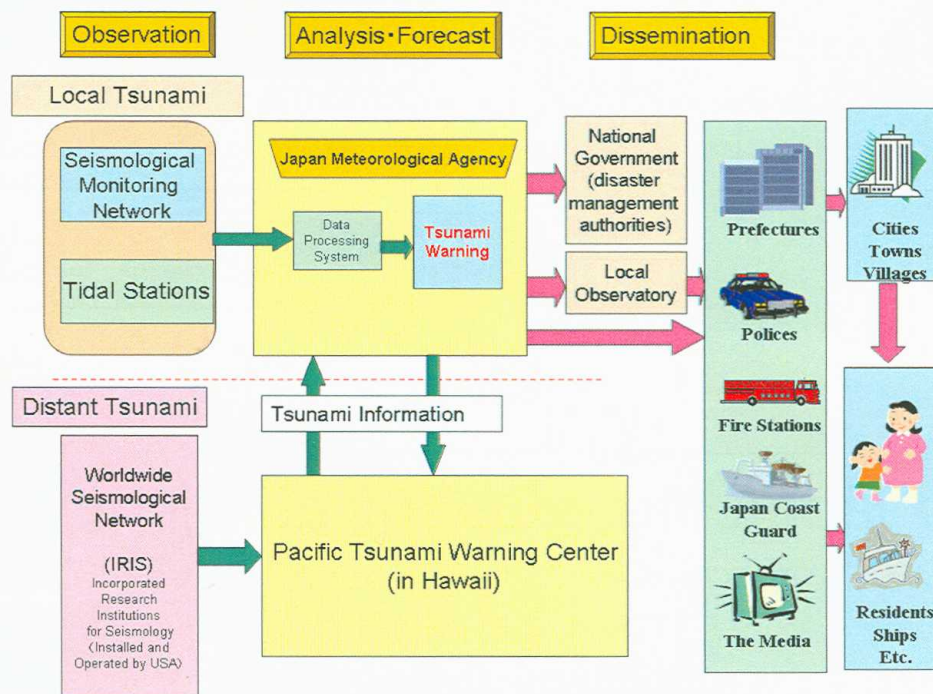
Observation

Analysis・Forecast

Dissemination

Local Tsunami

Seismological Monitoring Network

Tidal Stations

Japan Meteorological Agency

Data Processing System

Tsunami Warning

National Government (disaster management authorities)

Local Observatory

Prefectures

Polices

Fire Stations

Japan Coast Guard

The Media

Cities Towns Villages

Residents Ships Etc.

Distant Tsunami

Tsunami Information

Worldwide Seismological Network

(IRIS)
Incorporated Research Institutions for Seismology (Installed and Operated by USA)

Pacific Tsunami Warning Center (in Hawaii)